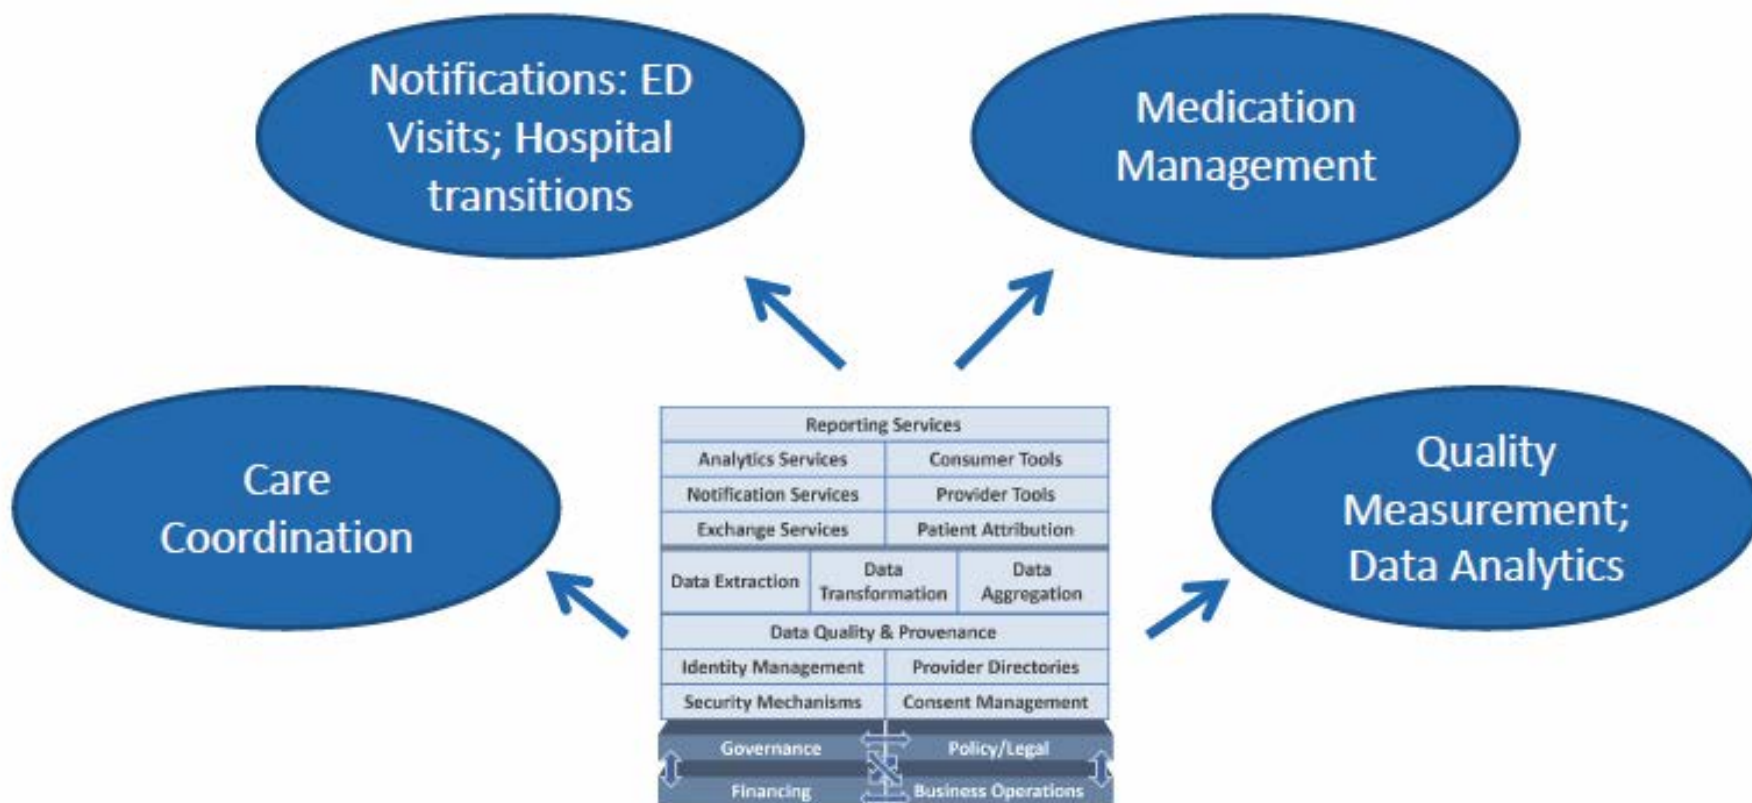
Notifications: ED Visits; Hospital transitions

Medication Management

Care Coordination

Quality Measurement; Data Analytics

| Reporting Services | | |
|---|---|---|
| Analytics Services | Consumer Tools | |
| Notification Services | Provider Tools | |
| Exchange Services | Patient Attribution | |
| Data Extraction | Data Transformation | Data Aggregation |
| Data Quality & Provenance | | |
| Identity Management | Provider Directories | |
| Security Mechanisms | Consent Management | |

Governance

Policy/Legal

Financing

Business Operations